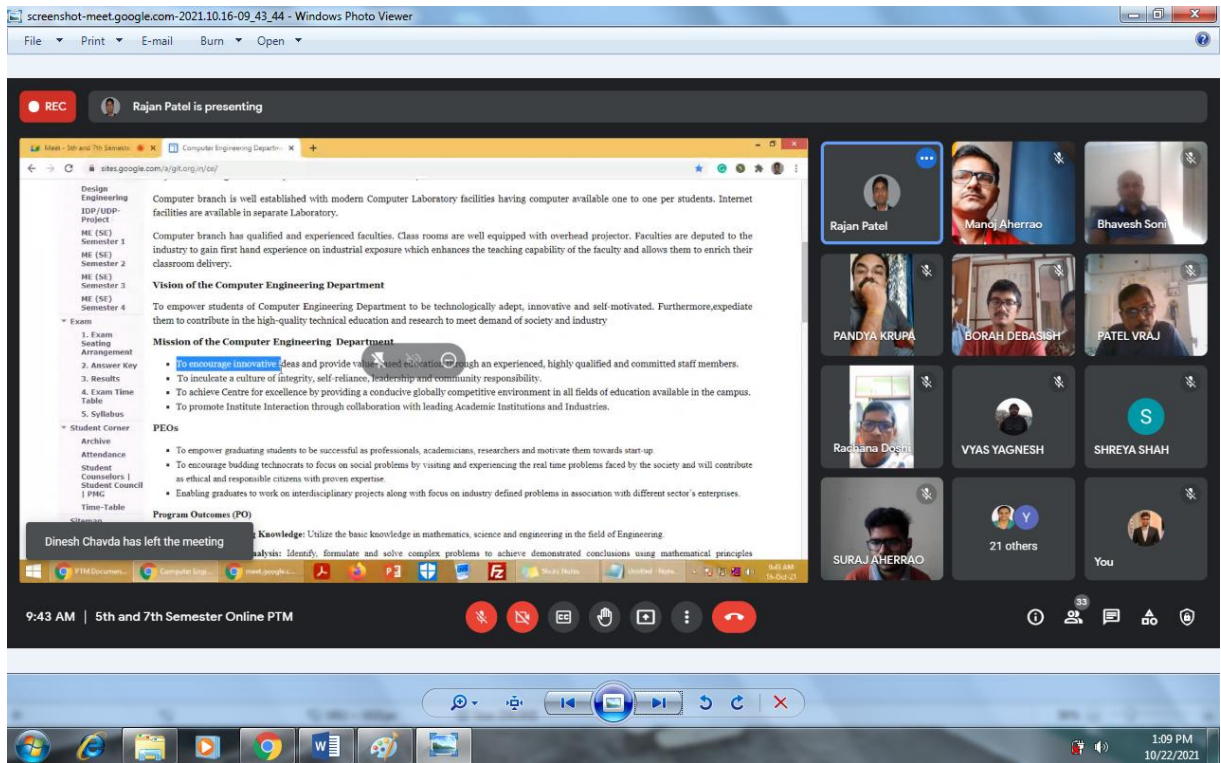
screenshot-meet.google.com-2021.10.16-09_43_44 - Windows Photo Viewer

File Print E-mail Burn Open

REC

Rajan Patel is presenting

Meet - 5th and 7th Semeste | Computer Engineering Departm

sites.google.com/a/git.org.in/ce/

Design Engineering
IDP/UDP-Project
ME (SE) Semester 1
ME (SE) Semester 2
ME (SE) Semester 3
ME (SE) Semester 4
Exam
1. Exam Seating Arrangement
2. Answer Key
3. Results
4. Exam Time Table
5. Syllabus
Student Corner
Archive
Attendance
Student Counselors | Student Council | PMG
Time-Table
Sitemap

Computer branch is well established with modern Computer Laboratory facilities having computer available one to one per students. Internet facilities are available in separate Laboratory.

Computer branch has qualified and experienced faculties. Class rooms are well equipped with overhead projector. Faculties are deputed to the industry to gain first hand experience on industrial exposure which enhances the teaching capability of the faculty and allows them to enrich their classroom delivery.

Vision of the Computer Engineering Department

To empower students of Computer Engineering Department to be technologically adept, innovative and self-motivated. Furthermore,expediate them to contribute in the high-quality technical education and research to meet demand of society and industry

Mission of the Computer Engineering Department

• To encourage innovative ideas and provide value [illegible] education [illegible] an experienced, highly qualified and committed staff members.
• To inculcate a culture of integrity, self-reliance, leadership and community responsibility.
• To achieve Centre for excellence by providing a conducive globally competitive environment in all fields of education available in the campus.
• To promote Institute Interaction through collaboration with leading Academic Institutions and Industries.

PEOs

• To empower graduating students to be successful as professionals, academicians, researchers and motivate them towards start-up.
• To encourage budding technocrats to focus on social problems by visiting and experiencing the real time problems faced by the society and will contribute as ethical and responsible citizens with proven expertise.
• Enabling graduates to work on interdisciplinary projects along with focus on industry defined problems in association with different sector's enterprises.

Program Outcomes (PO)

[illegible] Knowledge: Utilize the basic knowledge in mathematics, science and engineering in the field of Engineering.
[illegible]nalysis: Identify, formulate and solve complex problems to achieve demonstrated conclusions using mathematical principles

Dinesh Chavda has left the meeting

PTM Documen... Computer Engi... meet.google.c... Study Notes Untitled - Note...

Rajan Patel
Manoj Aherrao
Bhavesh Soni
PANDYA KRUPA
BORAH DEBASISH
PATEL VRAJ
Rachana Doshi
VYAS YAGNESH
S
SHREYA SHAH
SURAJ AHERRAO
Y
21 others
You

9:43 AM | 5th and 7th Semester Online PTM

33

1:09 PM
10/22/2021